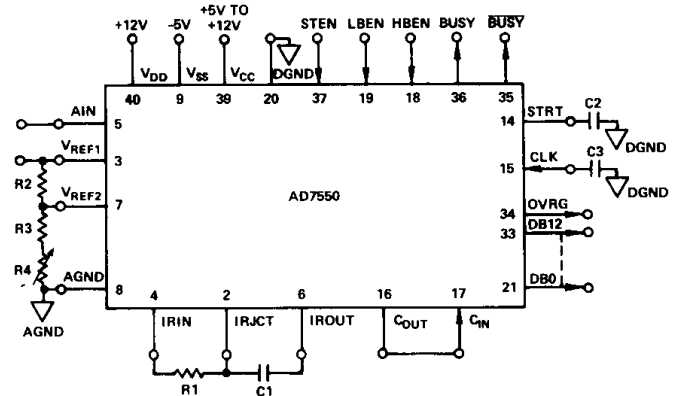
+12V
-5V
+5V TO +12V
STEN
LBEN
HBEN
BUSY
$\overline{\text{BUSY}}$
$V_{DD}$
$V_{SS}$
$V_{CC}$
DGND
40
9
39
20
37
19
18
36
35
AIN
5
$V_{REF1}$
3
R2
$V_{REF2}$
7
R3
R4
AGND
8
AGND
STRT
14
C2
DGND
CLK
15
C3
DGND
AD7550
OVRG
34
DB12
33
DB0
21
4
2
6
16
17
IRIN
IRJCT
IROUT
$C_{OUT}$
$C_{IN}$
R1
C1